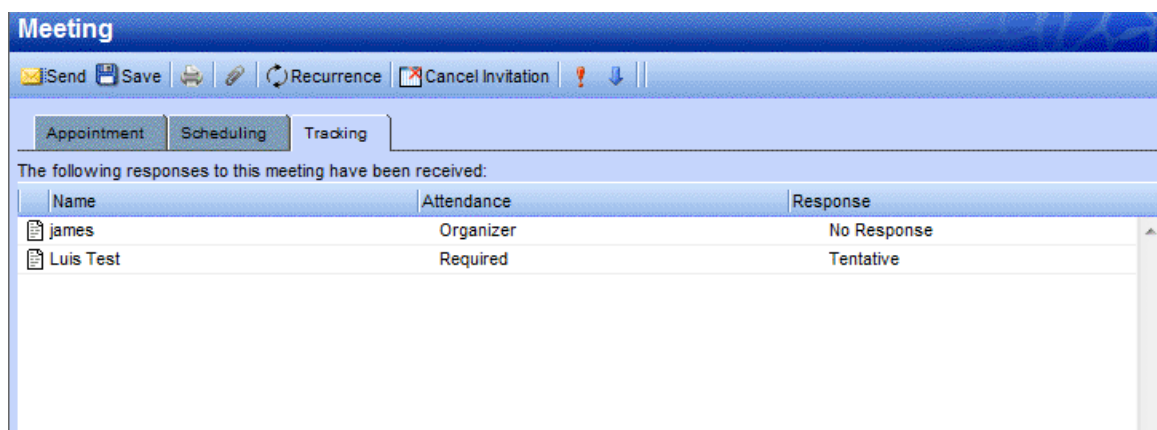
Meeting

Send Save Recurrence Cancel Invitation

Appointment Scheduling Tracking

The following responses to this meeting have been received:

| Name | Attendance | Response |
|---|---|---|
| james | Organizer | No Response |
| Luis Test | Required | Tentative |